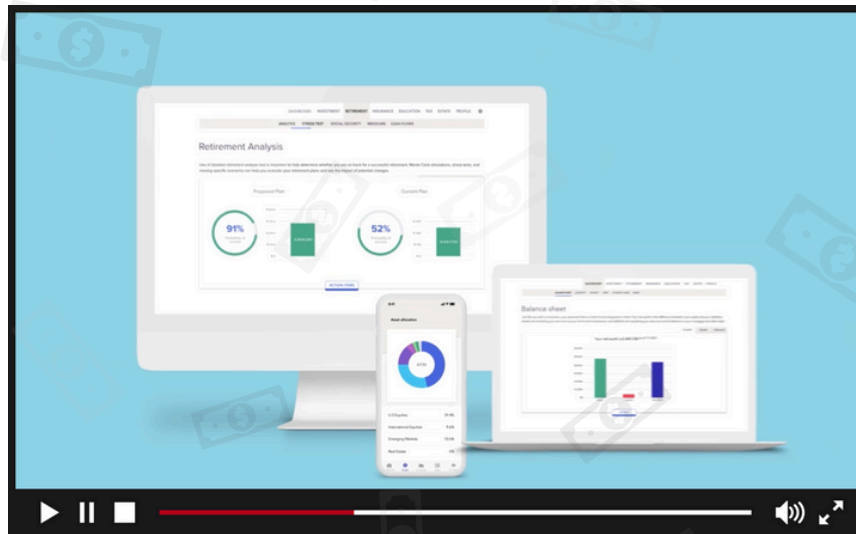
DASHBOARD INVESTMENT RETIREMENT INSURANCE EDUCATION TAX ESTATE PROFILE

ANALYSIS STRESS TEST SOCIAL SECURITY MEDICARE CASH FLOWS

Retirement Analysis

Proposed Plan

91%

Current Plan

52%

ACTION ITEMS

Asset allocation

U.S Equities

International Equities

Emerging Markets

Real Estate

Balance sheet

Your net worth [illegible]